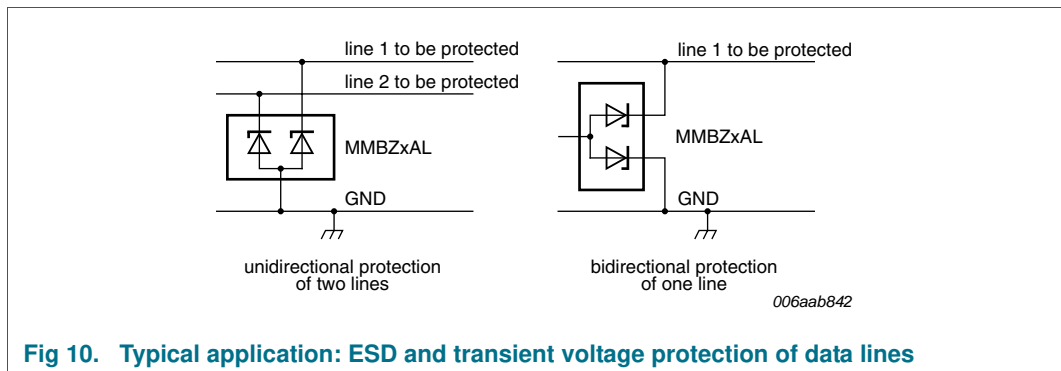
line 1 to be protected
line 2 to be protected
MMBZxAL
GND
unidirectional protection of two lines

line 1 to be protected
MMBZxAL
GND
bidirectional protection of one line

006aab842

Fig 10. Typical application: ESD and transient voltage protection of data lines